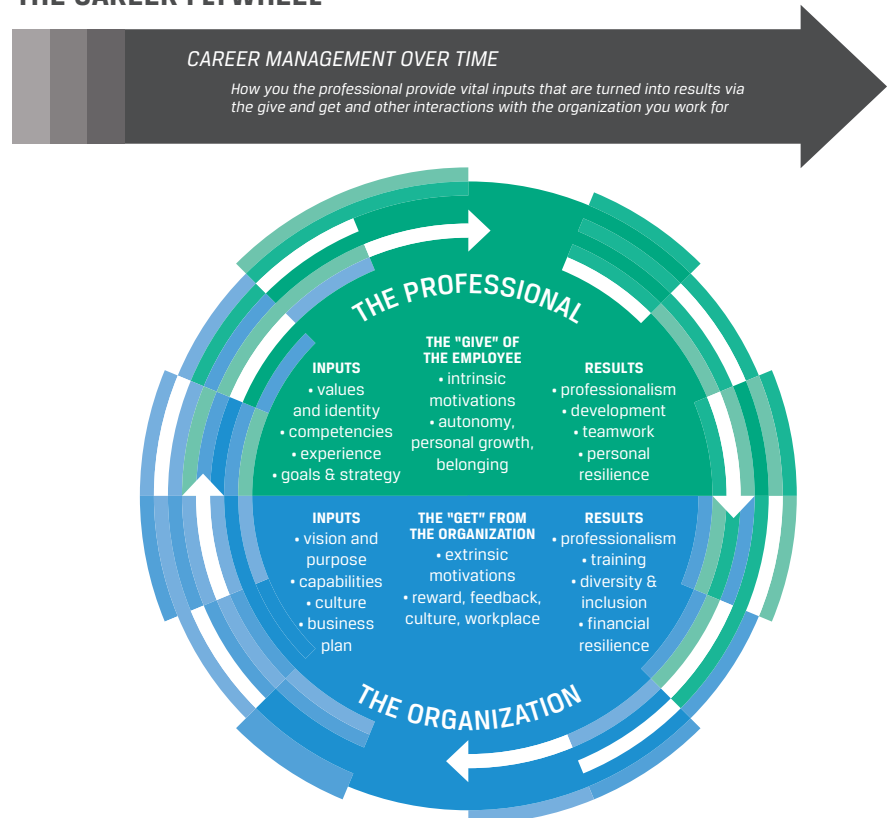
THE CAREER FLYWHEEL

CAREER MANAGEMENT OVER TIME

How you the professional provide vital inputs that are turned into results via the give and get and other interactions with the organization you work for

THE PROFESSIONAL

INPUTS
• values and identity
• competencies
• experience
• goals & strategy

THE "GIVE" OF THE EMPLOYEE
• intrinsic motivations
• autonomy, personal growth, belonging

RESULTS
• professionalism
• development
• teamwork
• personal resilience

INPUTS
• vision and purpose
• capabilities
• culture
• business plan

THE "GET" FROM THE ORGANIZATION
• extrinsic motivations
• reward, feedback, culture, workplace

RESULTS
• professionalism
• training
• diversity & inclusion
• financial resilience

THE ORGANIZATION